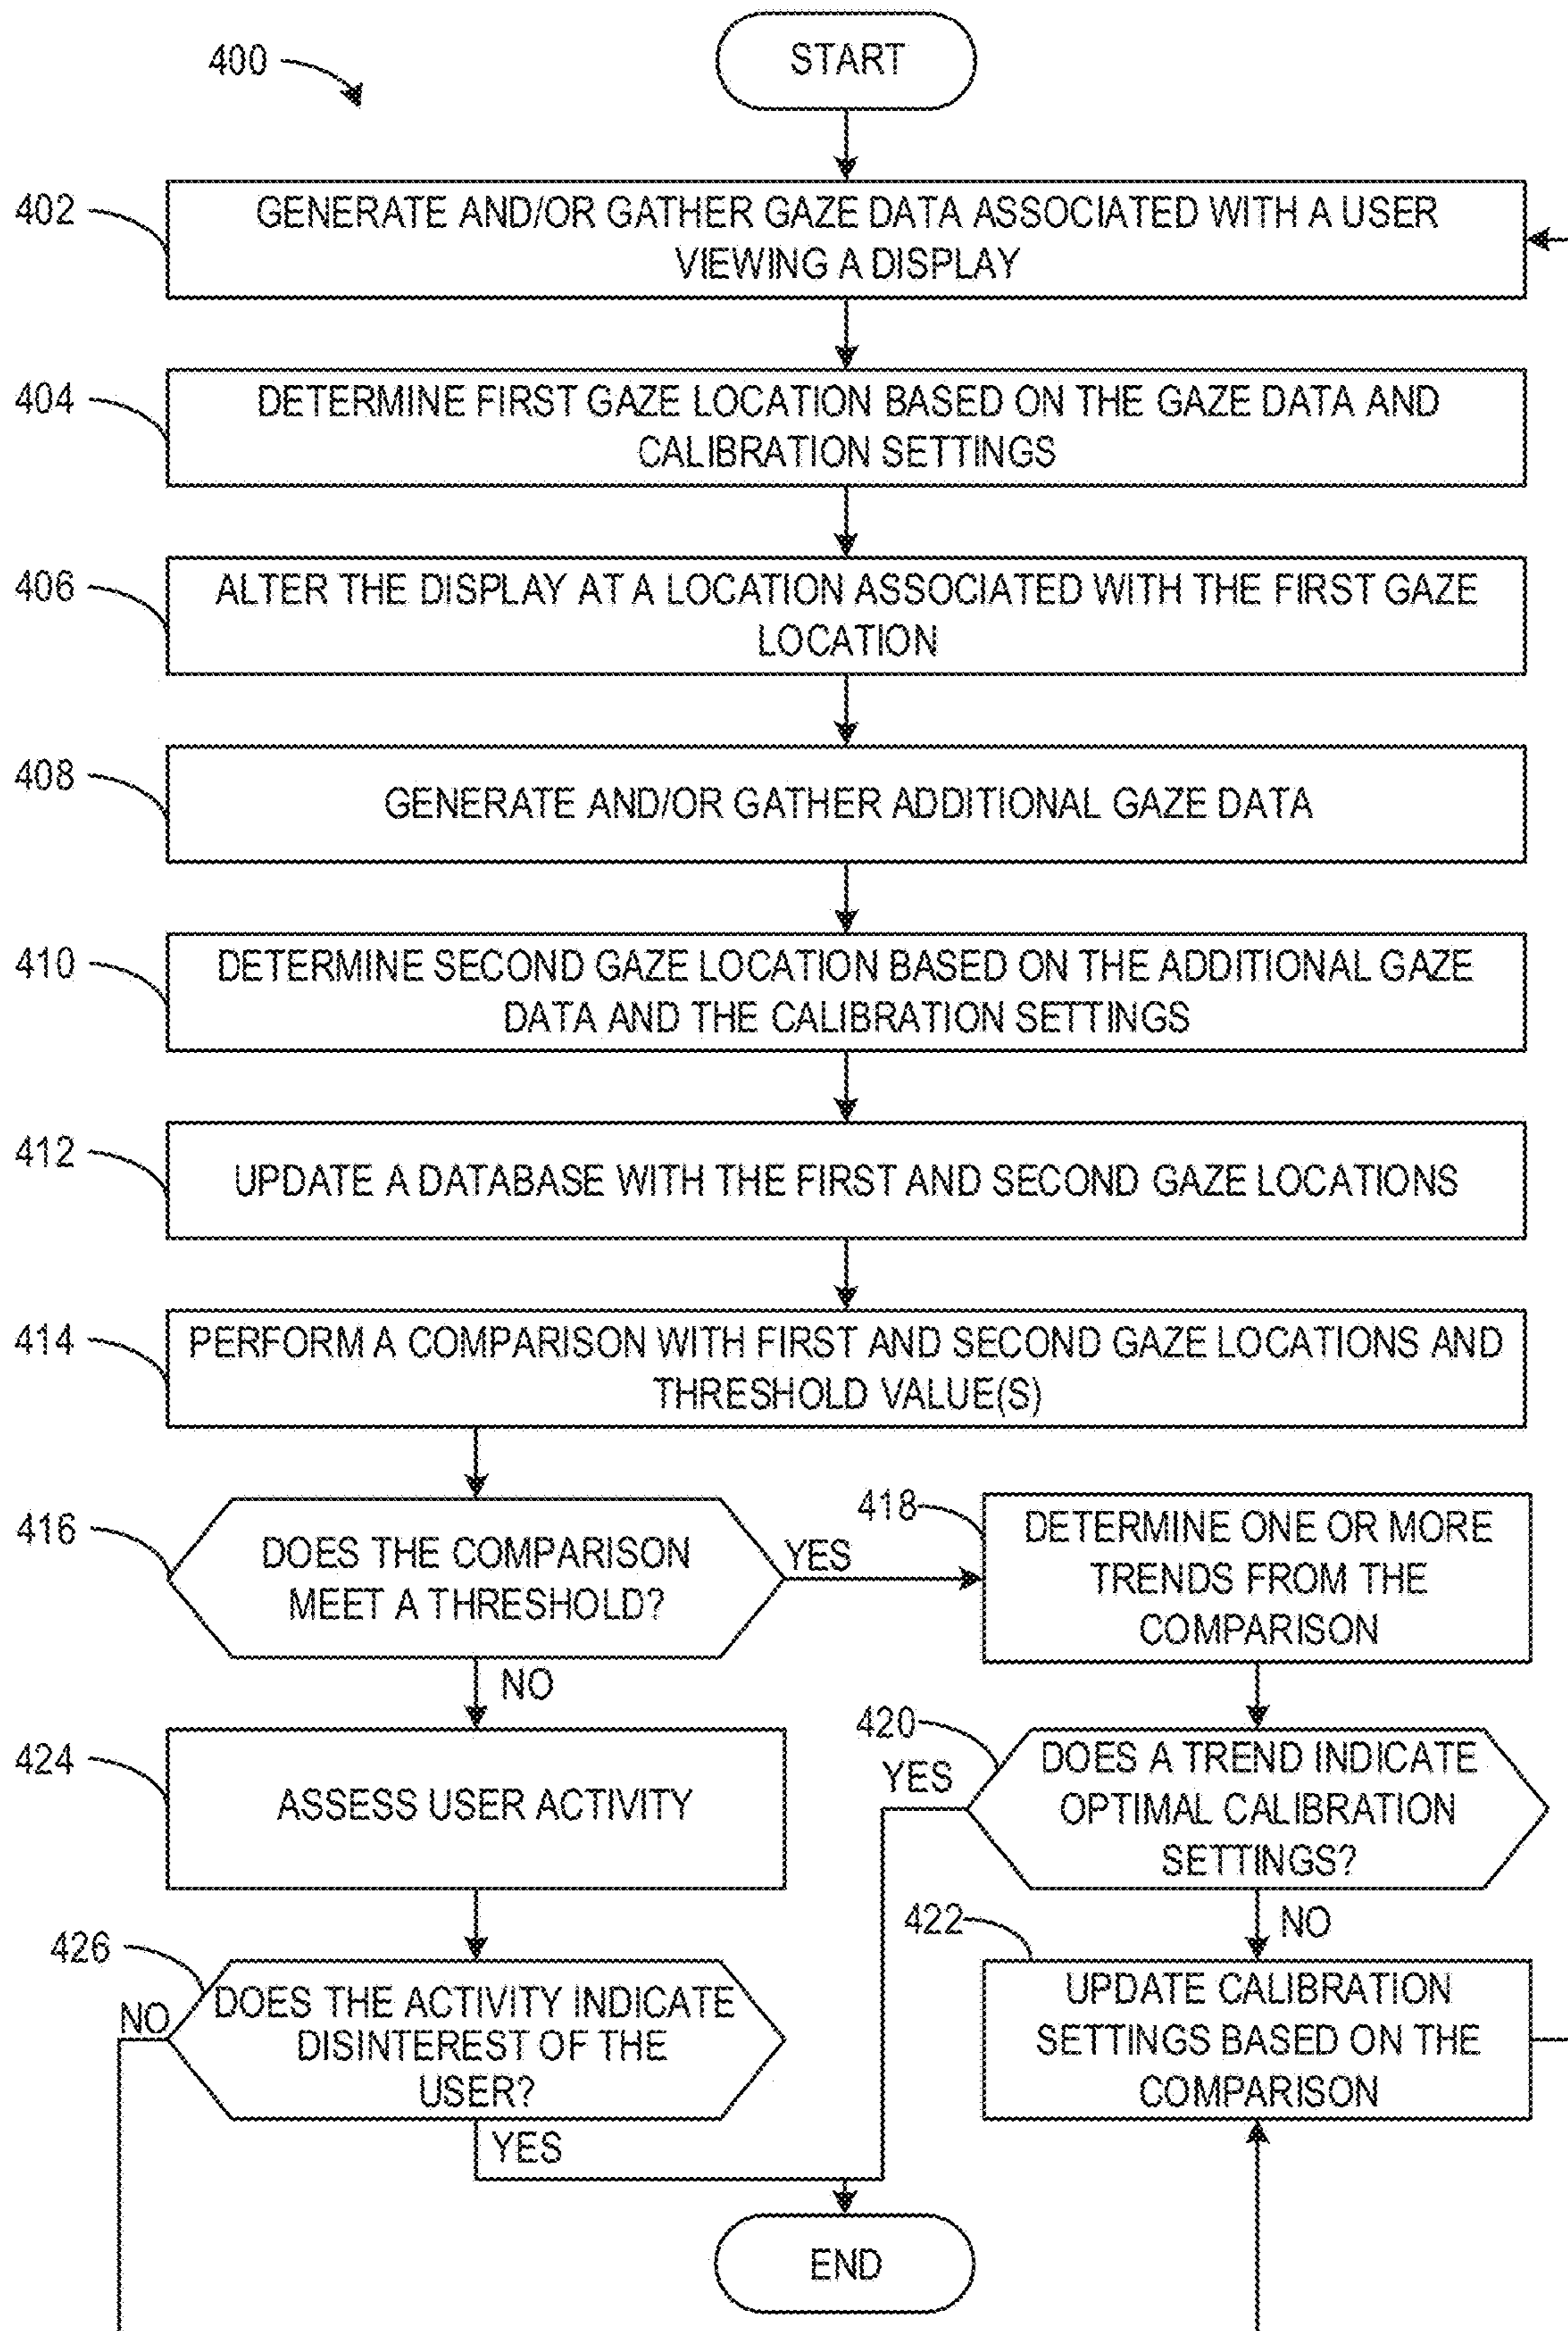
400

START

402 GENERATE AND/OR GATHER GAZE DATA ASSOCIATED WITH A USER VIEWING A DISPLAY

404 DETERMINE FIRST GAZE LOCATION BASED ON THE GAZE DATA AND CALIBRATION SETTINGS

406 ALTER THE DISPLAY AT A LOCATION ASSOCIATED WITH THE FIRST GAZE LOCATION

408 GENERATE AND/OR GATHER ADDITIONAL GAZE DATA

410 DETERMINE SECOND GAZE LOCATION BASED ON THE ADDITIONAL GAZE DATA AND THE CALIBRATION SETTINGS

412 UPDATE A DATABASE WITH THE FIRST AND SECOND GAZE LOCATIONS

414 PERFORM A COMPARISON WITH FIRST AND SECOND GAZE LOCATIONS AND THRESHOLD VALUE(S)

416 DOES THE COMPARISON MEET A THRESHOLD?

YES

418 DETERMINE ONE OR MORE TRENDS FROM THE COMPARISON

NO

424 ASSESS USER ACTIVITY

420 DOES A TREND INDICATE OPTIMAL CALIBRATION SETTINGS?

YES

NO

422 UPDATE CALIBRATION SETTINGS BASED ON THE COMPARISON

426 DOES THE ACTIVITY INDICATE DISINTEREST OF THE USER?

NO

YES

END